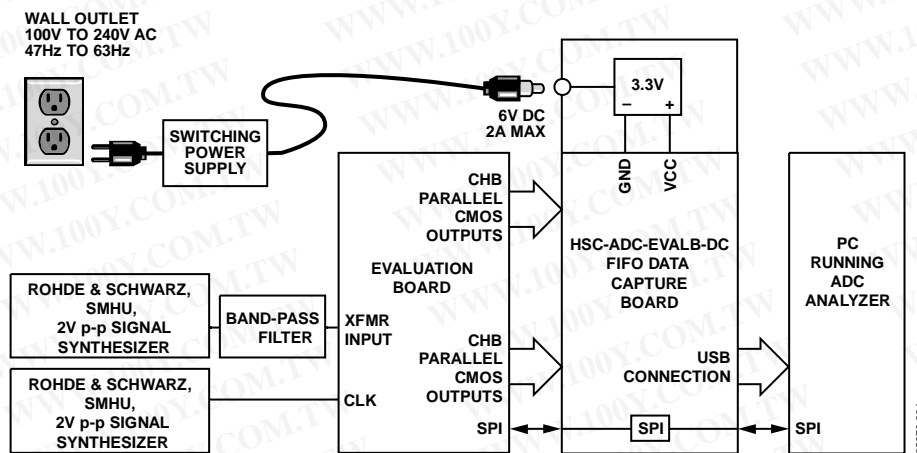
WALL OUTLET
100V TO 240V AC
47Hz TO 63Hz

SWITCHING POWER SUPPLY

6V DC
2A MAX

3.3V
–
+

GND
VCC

CHB PARALLEL CMOS OUTPUTS

EVALUATION BOARD

HSC-ADC-EVALB-DC FIFO DATA CAPTURE BOARD

PC RUNNING ADC ANALYZER

ROHDE & SCHWARZ, SMHU, 2V p-p SIGNAL SYNTHESIZER

BAND-PASS FILTER

XFMR INPUT

CHB PARALLEL CMOS OUTPUTS

USB CONNECTION

ROHDE & SCHWARZ, SMHU, 2V p-p SIGNAL SYNTHESIZER

CLK

SPI
SPI
SPI

WWW.100Y.COM.TW